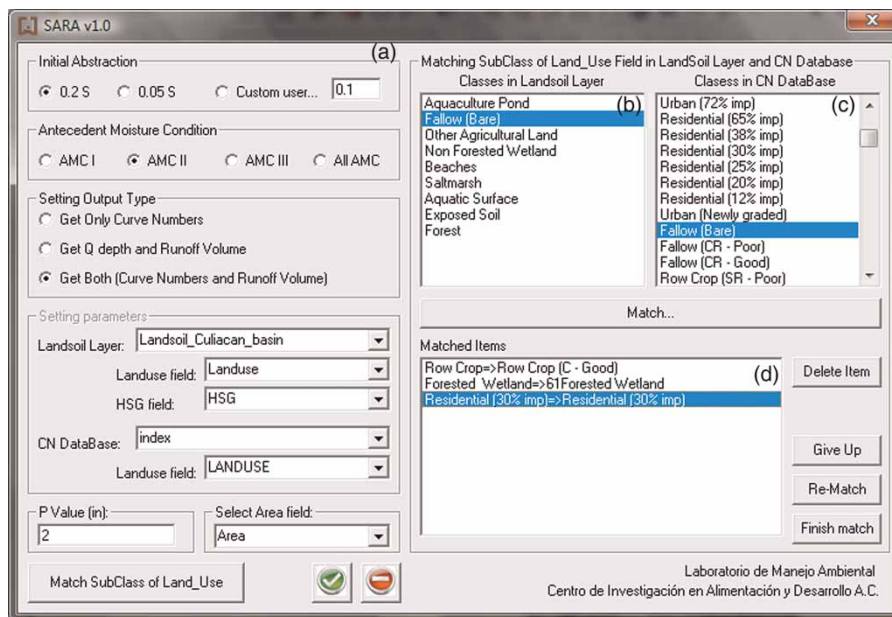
SARA v1.0

(a)

Initial Abstraction
0.2 S   0.05 S   Custom user...   0.1

Antecedent Moisture Condition
AMC I   AMC II   AMC III   All AMC

Setting Output Type
Get Only Curve Numbers
Get Q depth and Runoff Volume
Get Both (Curve Numbers and Runoff Volume)

Setting parameters
Landsoil Layer: Landsoil_Culiacan_basin
Landuse field: Landuse
HSG field: HSG
CN DataBase: index
Landuse field: LANDUSE

P Value (in): 2
Select Area field: Area

Match SubClass of Land_Use

Matching SubClass of Land_Use Field in LandSoil Layer and CN Database
Classes in Landsoil Layer
(b)
Aquaculture Pond
Fallow (Bare)
Other Agricultural Land
Non Forested Wetland
Beaches
Saltmarsh
Aquatic Surface
Exposed Soil
Forest

Clasess in CN DataBase
(c)
Urban (72% imp)
Residential (65% imp)
Residential (38% imp)
Residential (30% imp)
Residential (25% imp)
Residential (20% imp)
Residential (12% imp)
Urban (Newly graded)
Fallow (Bare)
Fallow (CR - Poor)
Fallow (CR - Good)
Row Crop (SR - Poor)

Match...

Matched Items
(d)
Row Crop=>Row Crop (C - Good)
Forested Wetland=>61Forested Wetland
Residential (30% imp)=>Residential (30% imp)

Delete Item
Give Up
Re-Match
Finish match

Laboratorio de Manejo Ambiental
Centro de Investigación en Alimentación y Desarrollo A.C.